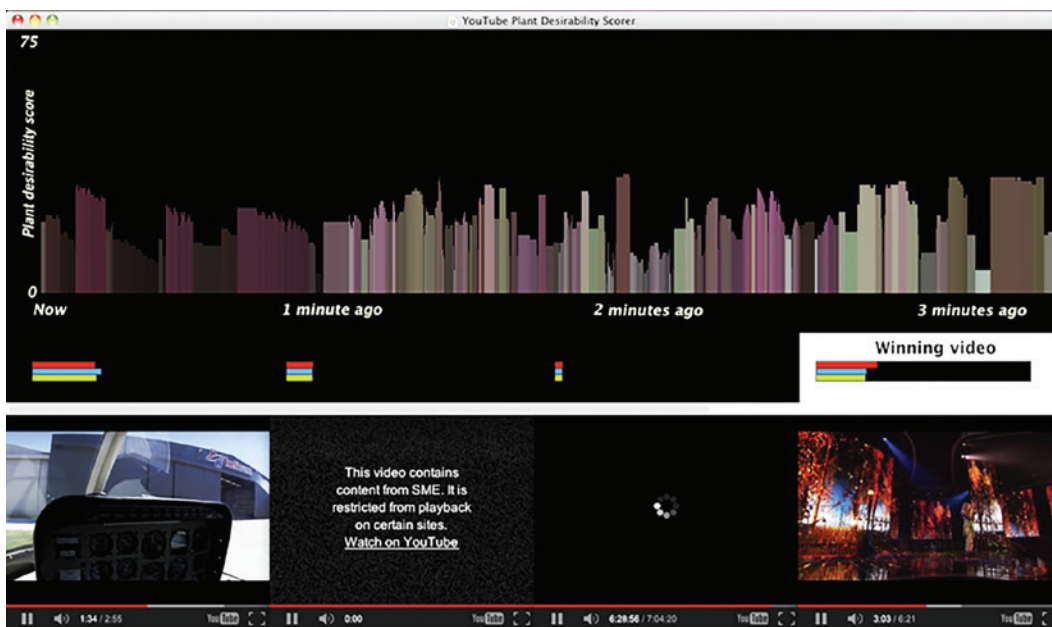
YouTube Plant Desirability Scorer

75

Plant desirability score

0

Now

1 minute ago

2 minutes ago

3 minutes ago

Winning video

This video contains content from SME. It is restricted from playback on certain sites.
Watch on YouTube

1:34 / 2:55 YouTube

0:00 YouTube

6:28:56 / 7:04:20 YouTube

3:03 / 6:21 YouTube